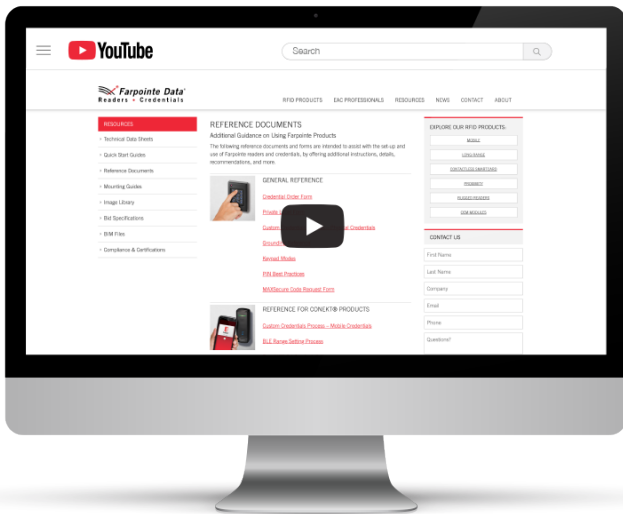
YouTube

Search

Farpointe Data
Readers • Credentials

RFID PRODUCTS EAC PROFESSIONALS RESOURCES NEWS CONTACT ABOUT

RESOURCES
› Technical Data Sheets
› Quick Start Guides
› Reference Documents
› Mounting Guides
› Image Library
› Bid Specifications
› BIM Files
› Compliance & Certifications

REFERENCE DOCUMENTS
Additional Guidance on Using Farpointe Products

The following reference documents and forms are intended to assist with the set-up and use of Farpointe readers and credentials, by offering additional instructions, details, recommendations, and more.

GENERAL REFERENCE
Credential Order Form
Private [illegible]
Custom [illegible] Credentials
Ground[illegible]
Keypad Modes
PIN Best Practices
MAXSecure Code Request Form

REFERENCE FOR CONEKT® PRODUCTS
Custom Credentials Process – Mobile Credentials
BLE Range Setting Process

EXPLORE OUR RFID PRODUCTS:
MOBILE
LONG RANGE
CONTACTLESS SMARTCARD
PROXIMITY
RUGGED READERS
VIEW MODULES

CONTACT US
First Name
Last Name
Company
Email
Phone
Questions?